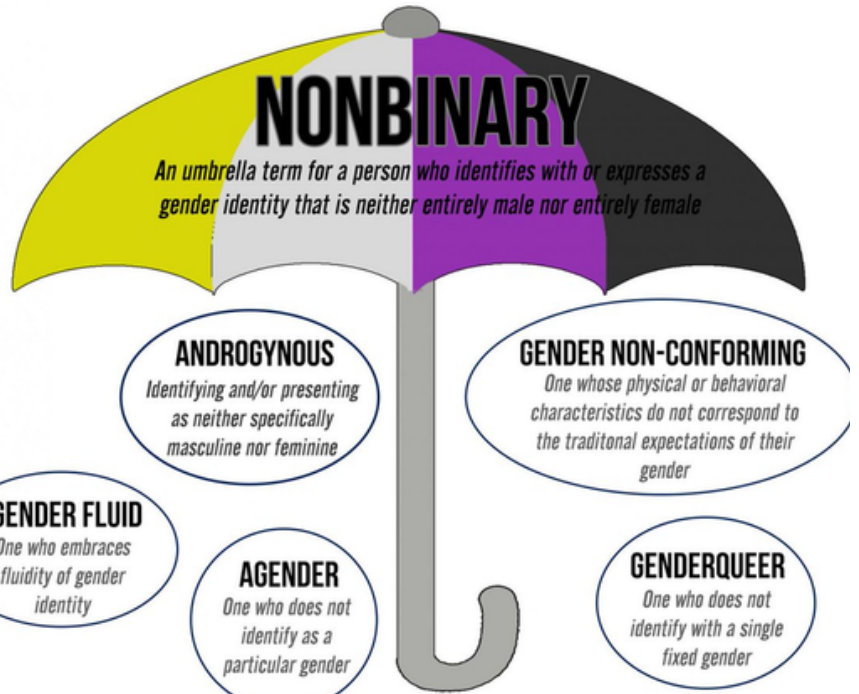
NONBINARY

An umbrella term for a person who identifies with or expresses a gender identity that is neither entirely male nor entirely female

ANDROGYNOUS
Identifying and/or presenting as neither specifically masculine nor feminine

GENDER NON-CONFORMING
One whose physical or behavioral characteristics do not correspond to the traditonal expectations of their gender

GENDER FLUID
One who embraces fluidity of gender identity

AGENDER
One who does not identify as a particular gender

GENDERQUEER
One who does not identify with a single fixed gender